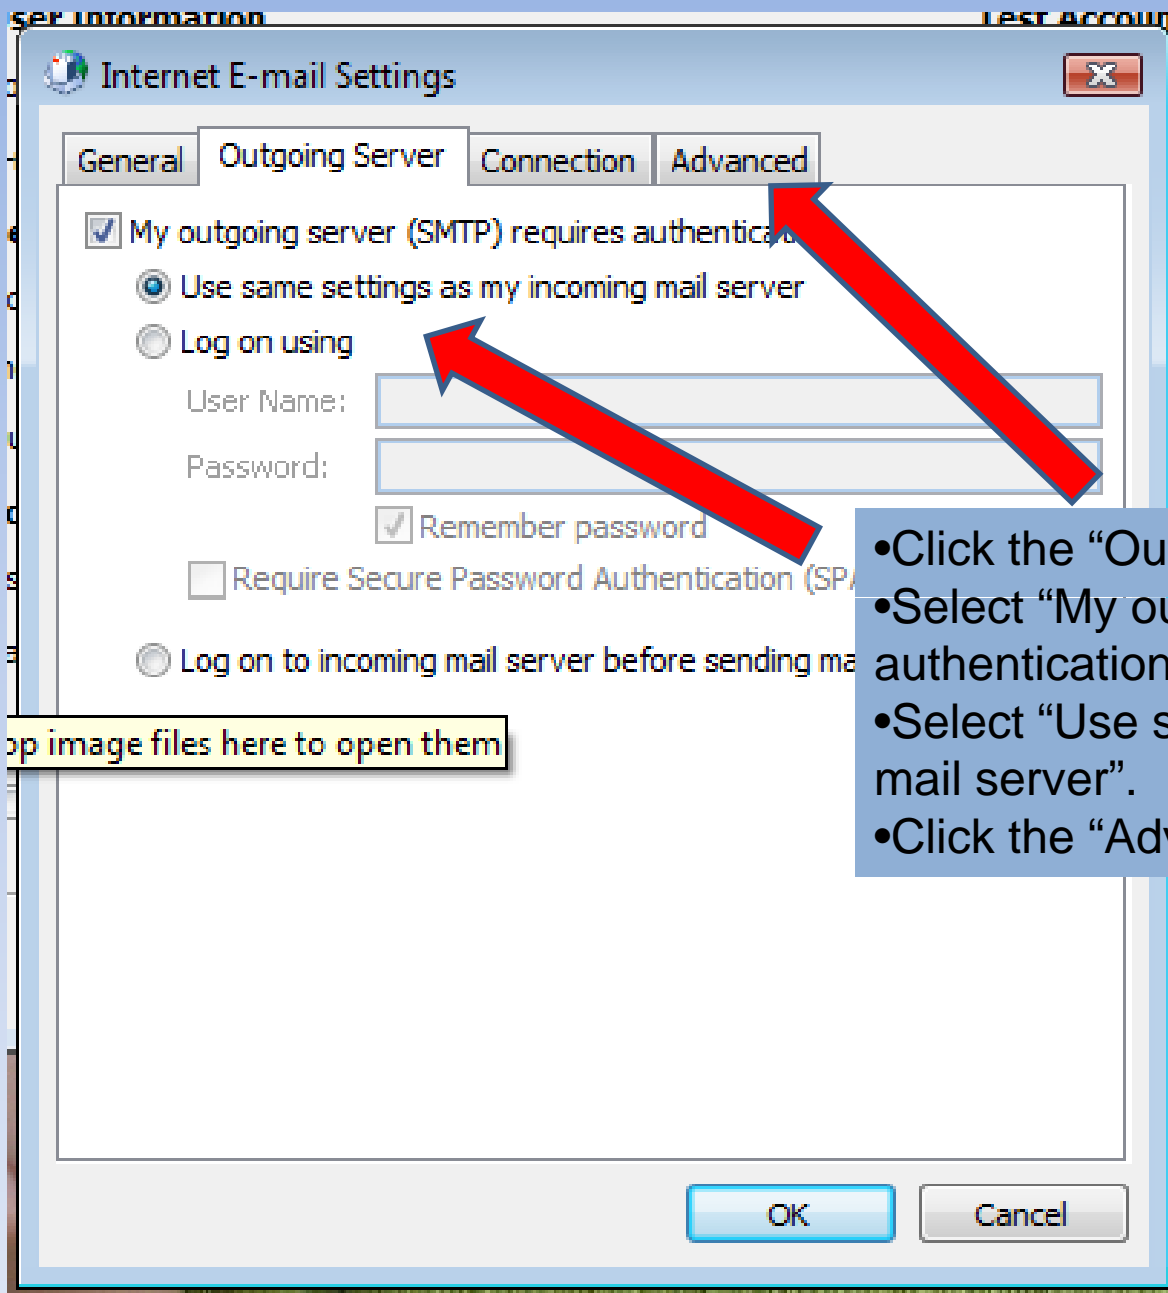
ser Information

Test Accou

Internet E-mail Settings

General

Outgoing Server

Connection

Advanced

My outgoing server (SMTP) requires authentica

Use same settings as my incoming mail server

Log on using

User Name:

Password:

Remember password

Require Secure Password Authentication (SP

Log on to incoming mail server before sending ma

op image files here to open them

•Click the "Ou
•Select "My ou authentication
•Select "Use s mail server".
•Click the "Adv

OK

Cancel